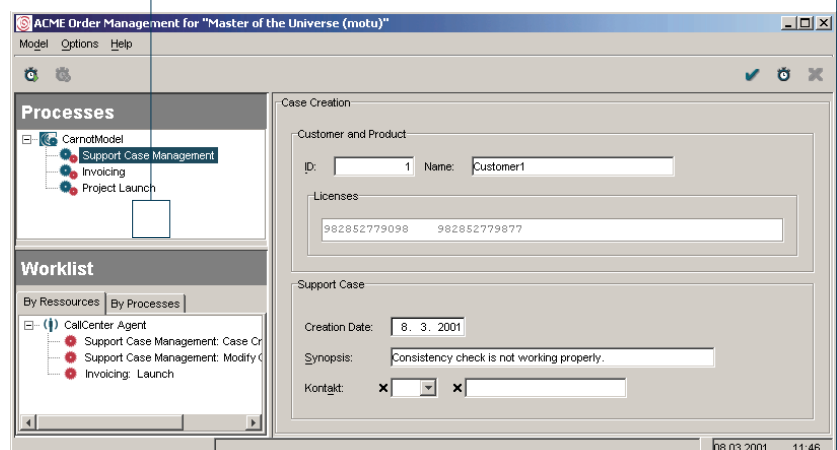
ACME Order Management for "Master of the Universe (motu)"

Model Options Help

Processes

CarnotModel
Support Case Management
Invoicing
Project Launch

Worklist

By Ressources | By Processes

CallCenter Agent
Support Case Management: Case Cr
Support Case Management: Modify C
Invoicing: Launch

Case Creation

Customer and Product

ID: 1 Name: Customer1

Licenses

982852779098 982852779877

Support Case

Creation Date: 8. 3. 2001

Synopsis: Consistency check is not working properly.

Kontakt: ✕ ✕

08.03.2001 11:46